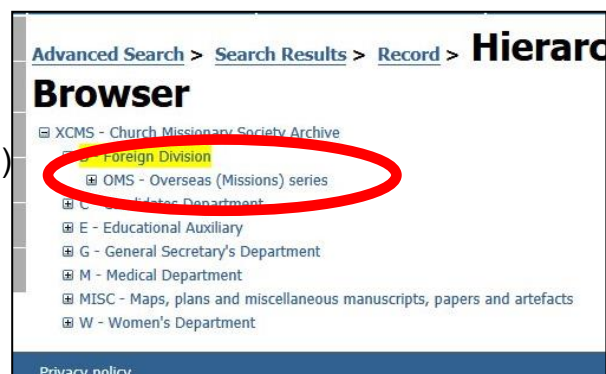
Advanced Search > Search Results > Record > Hierarc

Browser

⊟ XCMS - Church Missionary Society Archive

⊟ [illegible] - Foreign Division

⊞ OMS - Overseas (Missions) series

⊞ C - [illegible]didates Department

⊞ E - Educational Auxiliary

⊞ G - General Secretary's Department

⊞ M - Medical Department

⊞ MISC - Maps, plans and miscellaneous manuscripts, papers and artefacts

⊞ W - Women's Department

Privacy policy